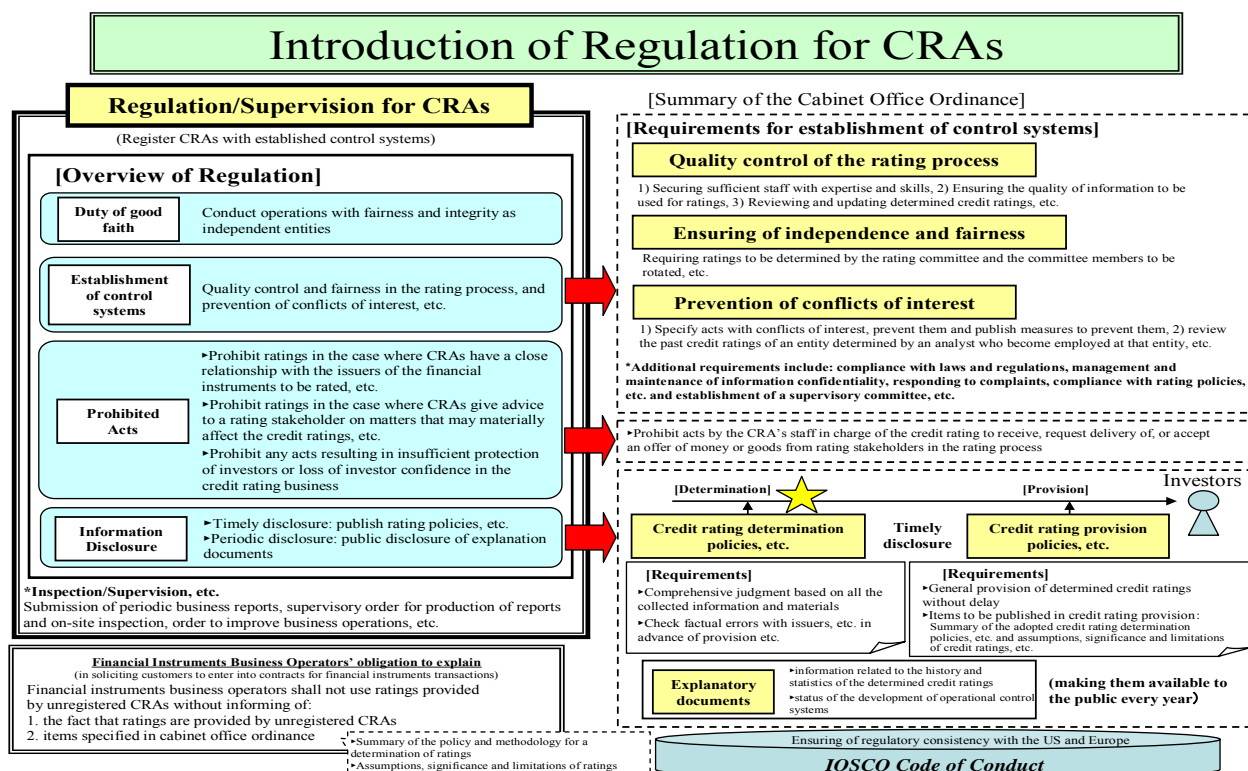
Introduction of Regulation for CRAs

Regulation/Supervision for CRAs

(Register CRAs with established control systems)

[Overview of Regulation]

Duty of good faith — Conduct operations with fairness and integrity as independent entities

Establishment of control systems — Quality control and fairness in the rating process, and prevention of conflicts of interest, etc.

Prohibited Acts
▸Prohibit ratings in the case where CRAs have a close relationship with the issuers of the financial instruments to be rated, etc.
▸Prohibit ratings in the case where CRAs give advice to a rating stakeholder on matters that may materially affect the credit ratings, etc.
▸Prohibit any acts resulting in insufficient protection of investors or loss of investor confidence in the credit rating business

Information Disclosure
▸Timely disclosure: publish rating policies, etc.
▸Periodic disclosure: public disclosure of explanation documents

*Inspection/Supervision, etc.
Submission of periodic business reports, supervisory order for production of reports and on-site inspection, order to improve business operations, etc.

Financial Instruments Business Operators' obligation to explain
(in soliciting customers to enter into contracts for financial instruments transactions)
Financial instruments business operators shall not use ratings provided by unregistered CRAs without informing of:
1. the fact that ratings are provided by unregistered CRAs
2. items specified in cabinet office ordinance

▸Summary of the policy and methodology for a determination of ratings
▸Assumptions, significance and limitations of ratings

[Summary of the Cabinet Office Ordinance]

[Requirements for establishment of control systems]

Quality control of the rating process
1) Securing sufficient staff with expertise and skills, 2) Ensuring the quality of information to be used for ratings, 3) Reviewing and updating determined credit ratings, etc.

Ensuring of independence and fairness
Requiring ratings to be determined by the rating committee and the committee members to be rotated, etc.

Prevention of conflicts of interest
1) Specify acts with conflicts of interest, prevent them and publish measures to prevent them, 2) review the past credit ratings of an entity determined by an analyst who become employed at that entity, etc.

*Additional requirements include: compliance with laws and regulations, management and maintenance of information confidentiality, responding to complaints, compliance with rating policies, etc. and establishment of a supervisory committee, etc.

▸Prohibit acts by the CRA's staff in charge of the credit rating to receive, request delivery of, or accept an offer of money or goods from rating stakeholders in the rating process

[Determination]
[Provision]
Investors

Credit rating determination policies, etc.
Timely disclosure
Credit rating provision policies, etc.

[Requirements]
▸Comprehensive judgment based on all the collected information and materials
▸Check factual errors with issuers, etc. in advance of provision etc.

[Requirements]
▸General provision of determined credit ratings without delay
▸Items to be published in credit rating provision: Summary of the adopted credit rating determination policies, etc. and assumptions, significance and limitations of credit ratings, etc.

Explanatory documents
▸information related to the history and statistics of the determined credit ratings
▸status of the development of operational control systems

(making them available to the public every year)

Ensuring of regulatory consistency with the US and Europe
IOSCO Code of Conduct